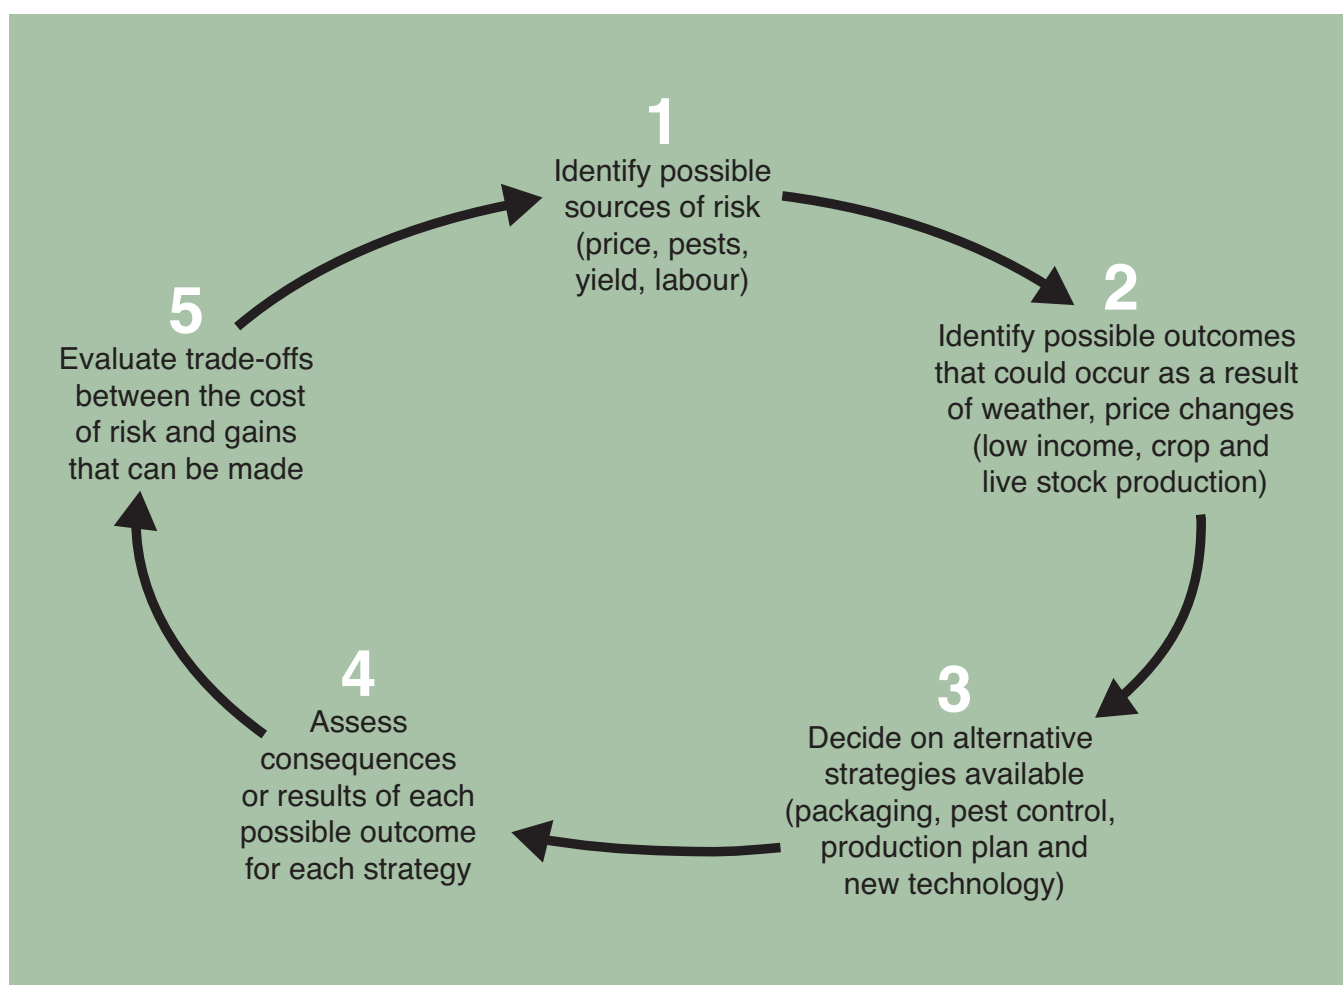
1
Identify possible sources of risk (price, pests, yield, labour)

2
Identify possible outcomes that could occur as a result of weather, price changes (low income, crop and live stock production)

3
Decide on alternative strategies available (packaging, pest control, production plan and new technology)

4
Assess consequences or results of each possible outcome for each strategy

5
Evaluate trade-offs between the cost of risk and gains that can be made